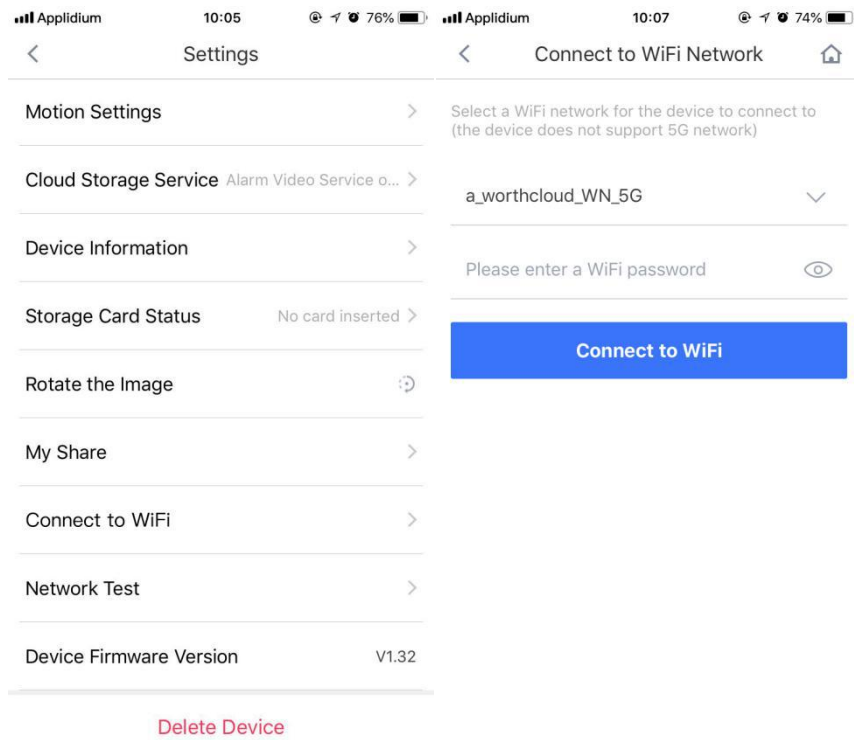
Applidium 10:05 76%

Settings

Motion Settings

Cloud Storage Service Alarm Video Service o...

Device Information

Storage Card Status No card inserted

Rotate the Image

My Share

Connect to WiFi

Network Test

Device Firmware Version V1.32

Delete Device

Applidium 10:07 74%

Connect to WiFi Network

Select a WiFi network for the device to connect to (the device does not support 5G network)

a_worthcloud_WN_5G

Please enter a WiFi password

Connect to WiFi